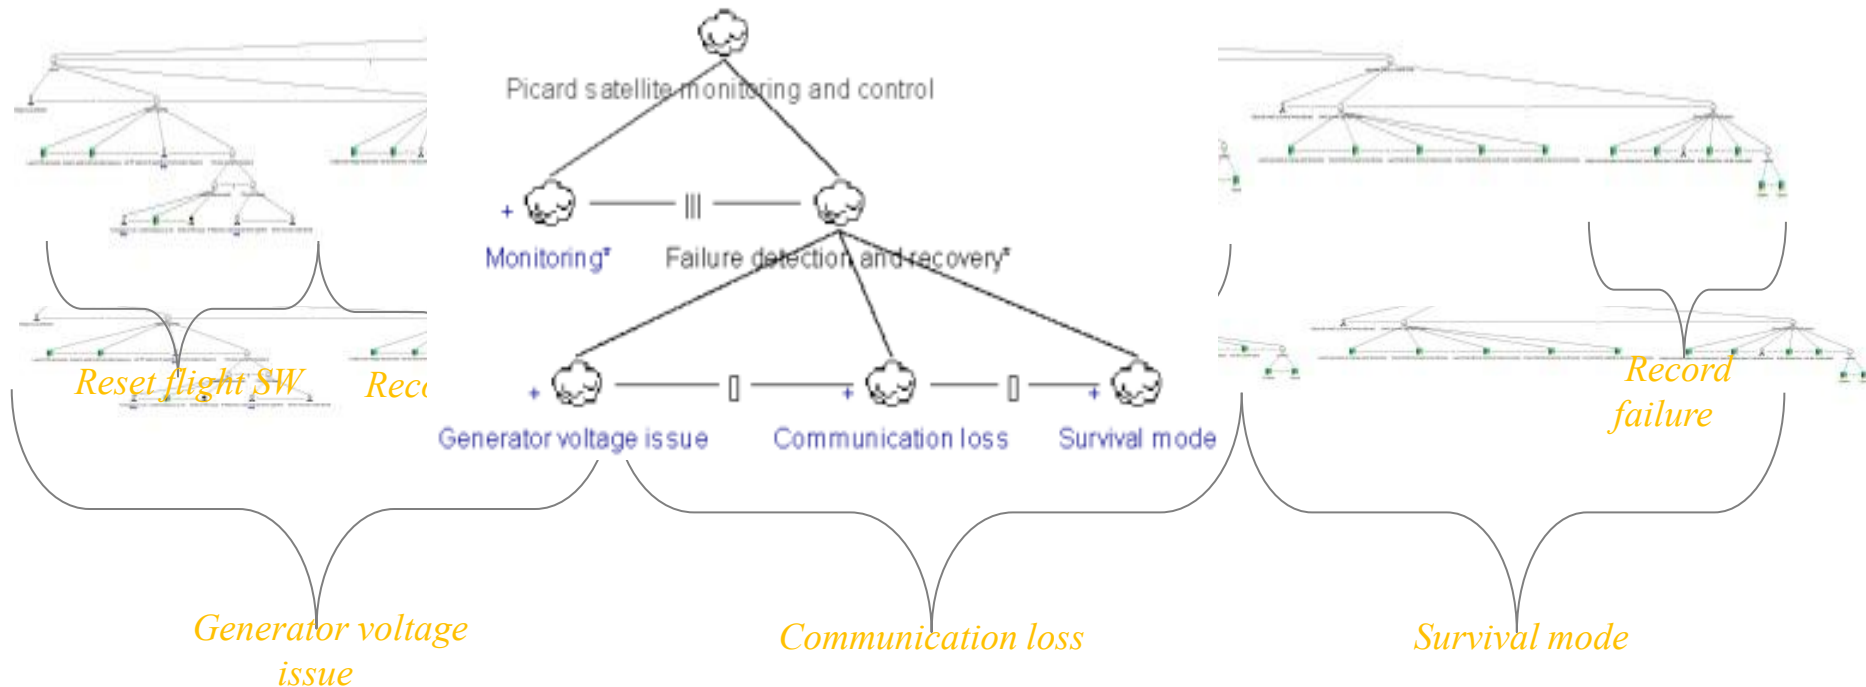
Picard satellite monitoring and control

+ Monitoring* ||| Failure detection and recovery*

+ Generator voltage issue [] + Communication loss [] + Survival mode

Reset flight SW

Rec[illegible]

Record failure

Generator voltage issue

Communication loss

Survival mode